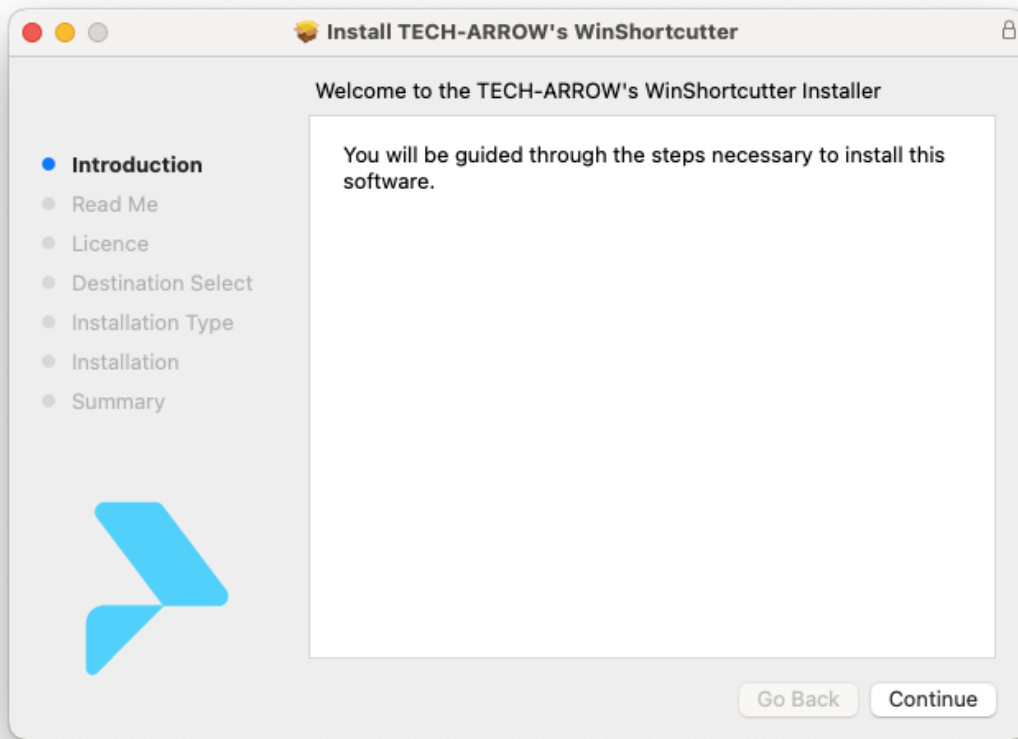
Install TECH-ARROW's WinShortcutter

Welcome to the TECH-ARROW's WinShortcutter Installer

Introduction
Read Me
Licence
Destination Select
Installation Type
Installation
Summary

You will be guided through the steps necessary to install this software.

Go Back
Continue